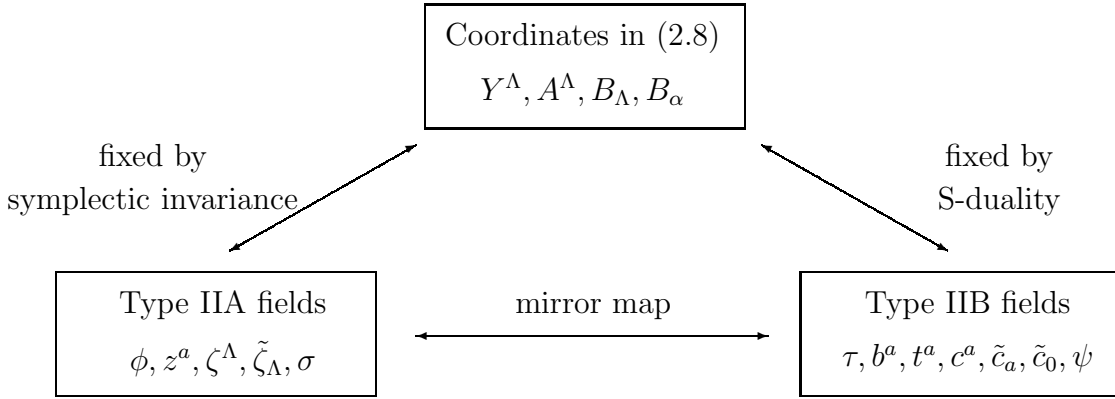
Coordinates in (2.8)
$Y^\Lambda, A^\Lambda, B_\Lambda, B_\alpha$

fixed by symplectic invariance

fixed by S-duality

Type IIA fields
$\phi, z^a, \zeta^\Lambda, \tilde{\zeta}_\Lambda, \sigma$

mirror map

Type IIB fields
$\tau, b^a, t^a, c^a, \tilde{c}_a, \tilde{c}_0, \psi$